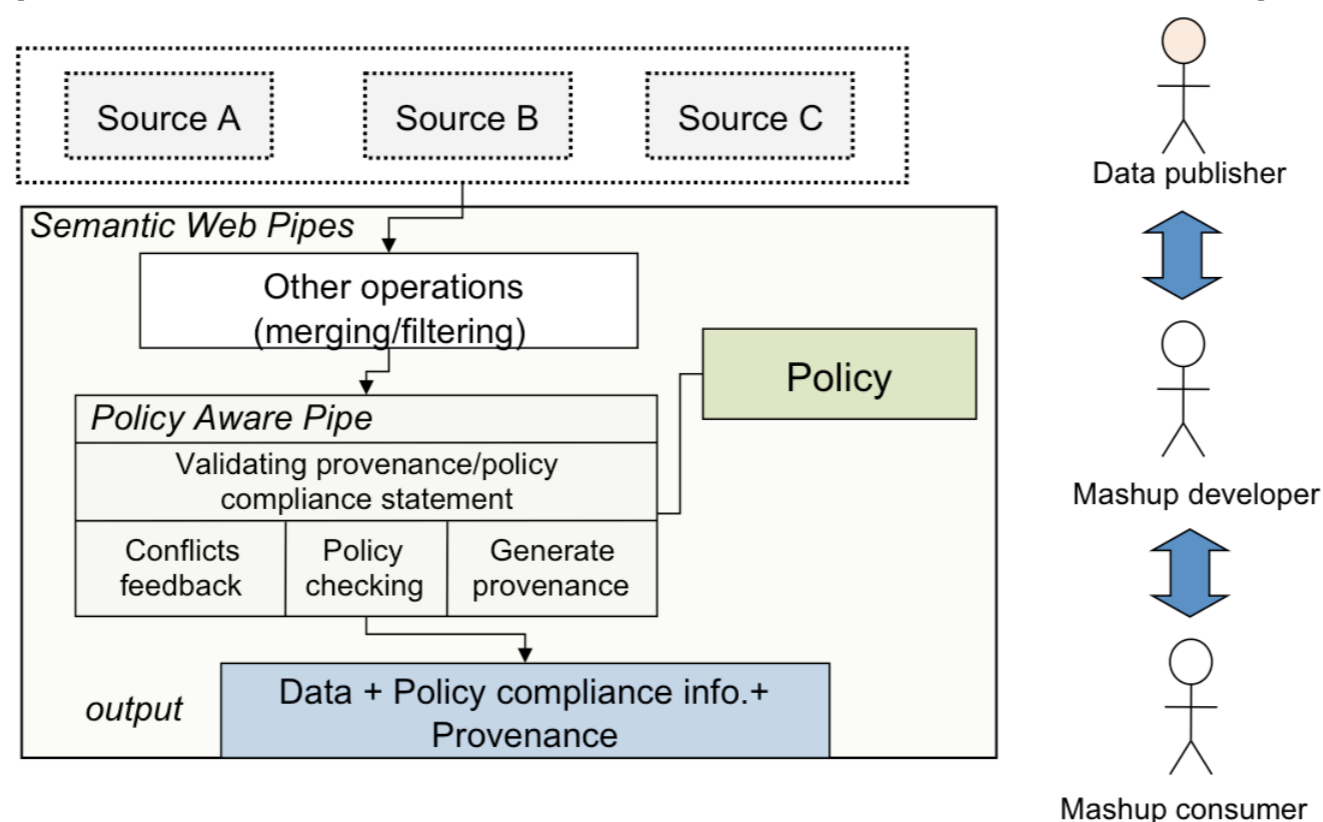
Source A

Source B

Source C

Data publisher

Semantic Web Pipes

Other operations (merging/filtering)

Policy

Policy Aware Pipe

Validating provenance/policy compliance statement

Conflicts feedback

Policy checking

Generate provenance

Mashup developer

output

Data + Policy compliance info.+ Provenance

Mashup consumer